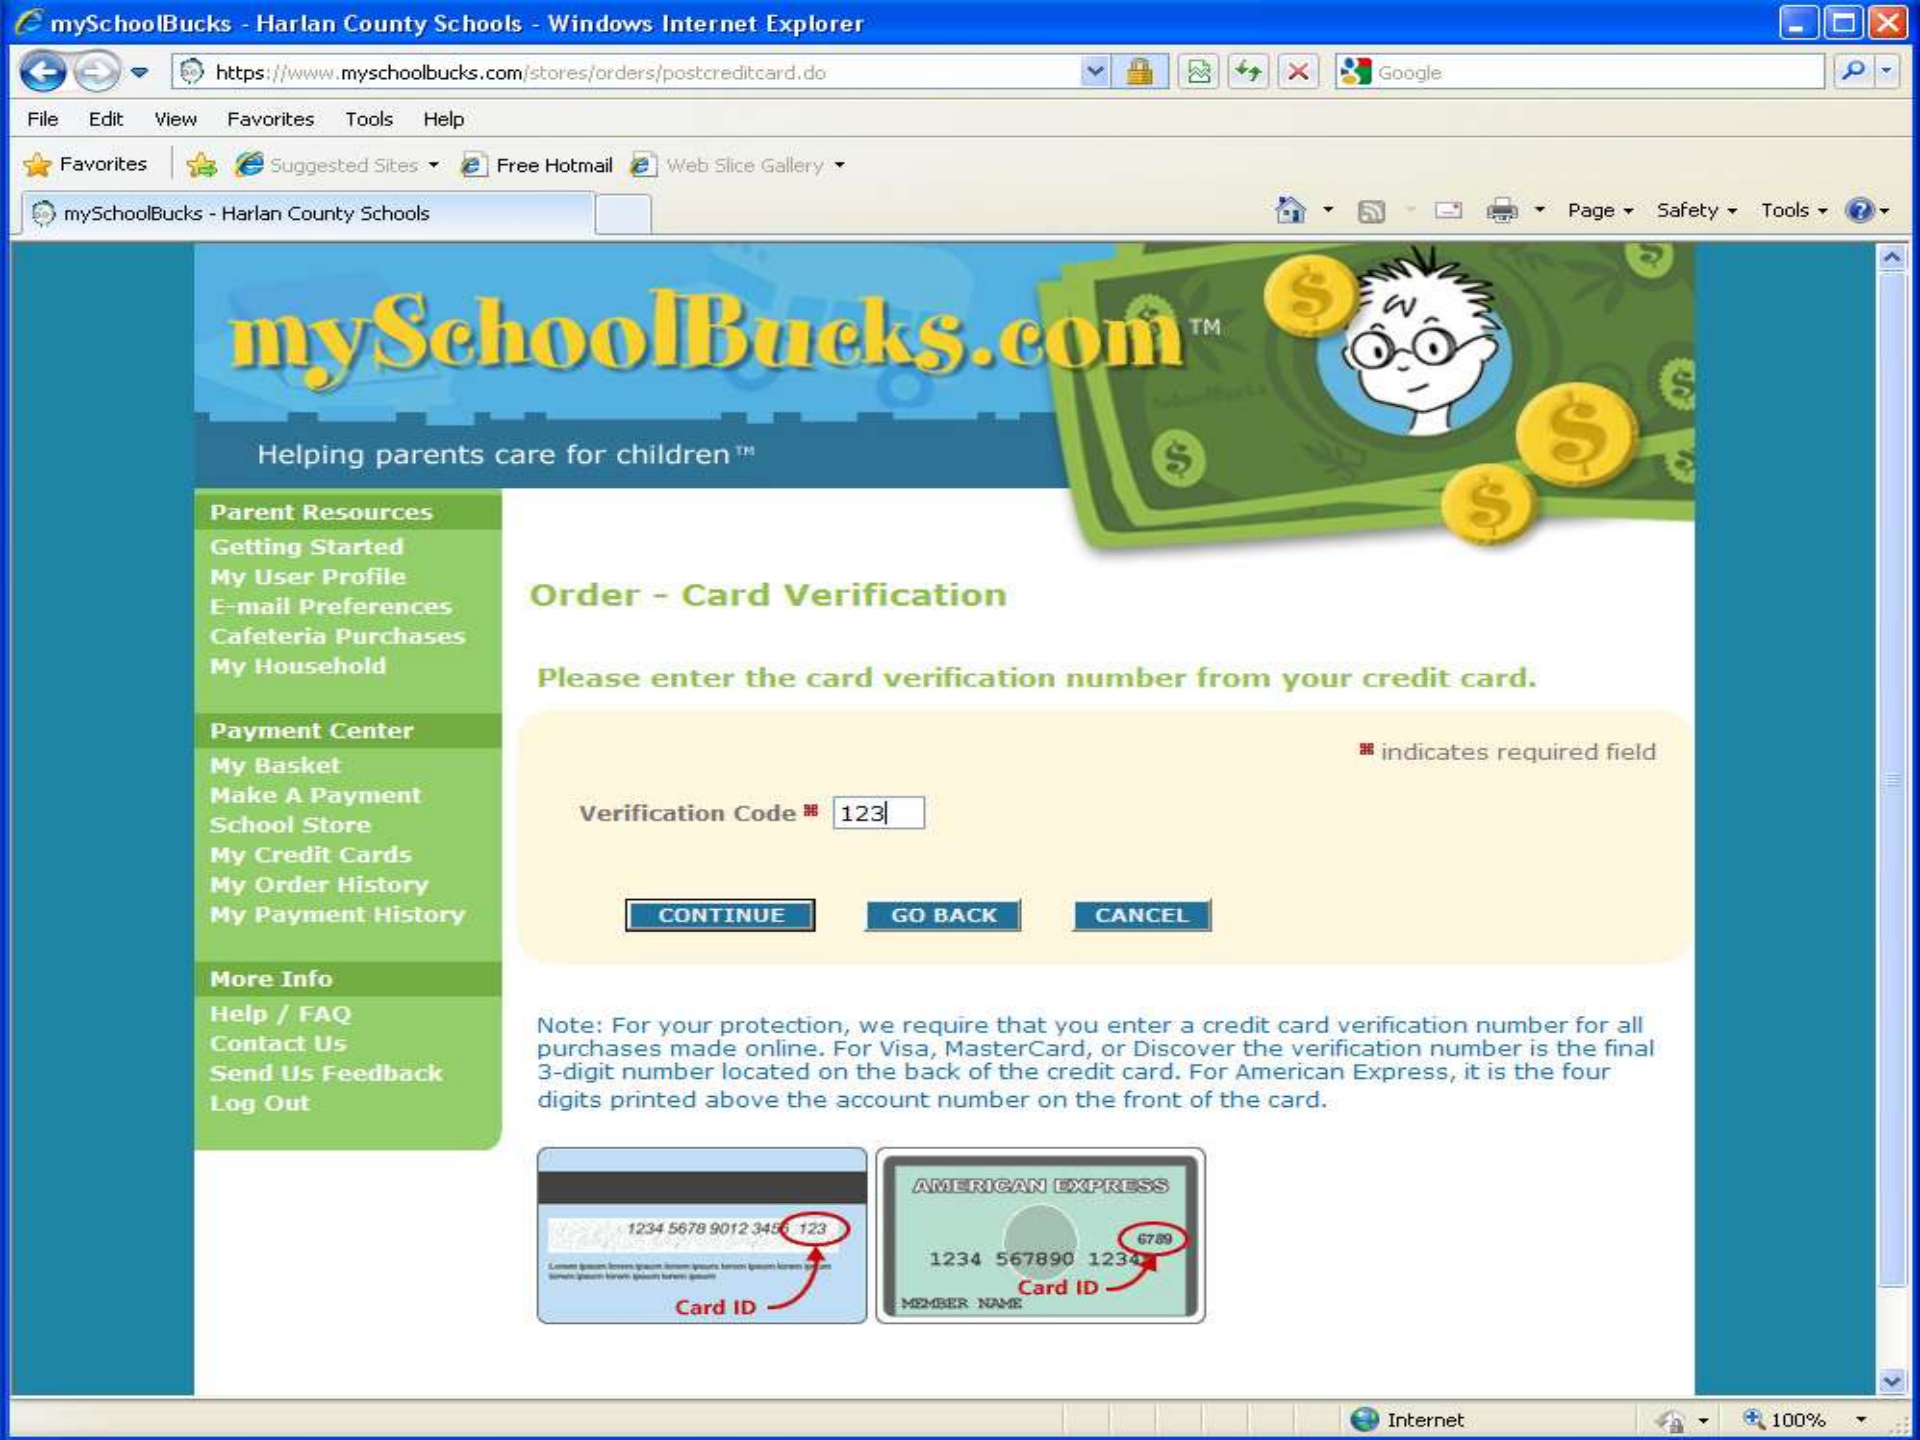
mySchoolBucks - Harlan County Schools - Windows Internet Explorer

https://www.myschoolbucks.com/stores/orders/postcreditcard.do

Google

File Edit View Favorites Tools Help

Favorites Suggested Sites Free Hotmail Web Slice Gallery

mySchoolBucks - Harlan County Schools

Page Safety Tools

mySchoolBucks.com™

Helping parents care for children™

Parent Resources
Getting Started
My User Profile
E-mail Preferences
Cafeteria Purchases
My Household

Payment Center
My Basket
Make A Payment
School Store
My Credit Cards
My Order History
My Payment History

More Info
Help / FAQ
Contact Us
Send Us Feedback
Log Out

Order - Card Verification

Please enter the card verification number from your credit card.

indicates required field

Verification Code 123

CONTINUE GO BACK CANCEL

Note: For your protection, we require that you enter a credit card verification number for all purchases made online. For Visa, MasterCard, or Discover the verification number is the final 3-digit number located on the back of the credit card. For American Express, it is the four digits printed above the account number on the front of the card.

1234 5678 9012 3456 123

Card ID

AMERICAN EXPRESS

6789

1234 567890 12345

Card ID

MEMBER NAME

Internet

100%